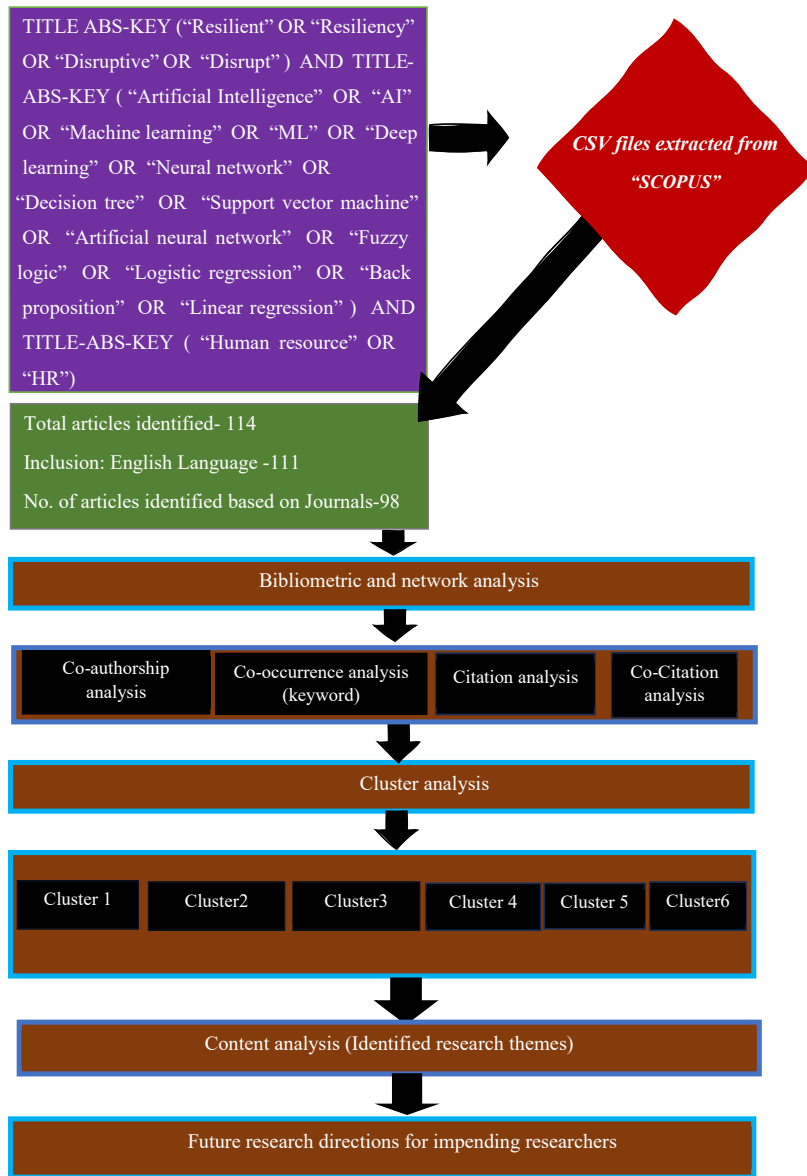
TITLE ABS-KEY (“Resilient” OR “Resiliency” OR “Disruptive” OR “Disrupt” ) AND TITLE-ABS-KEY ( “Artificial Intelligence” OR “AI” OR “Machine learning” OR “ML” OR “Deep learning” OR “Neural network” OR “Decision tree” OR “Support vector machine” OR “Artificial neural network” OR “Fuzzy logic” OR “Logistic regression” OR “Back proposition” OR “Linear regression” ) AND TITLE-ABS-KEY ( “Human resource” OR “HR”)

CSV files extracted from “SCOPUS”

Total articles identified- 114

Inclusion: English Language -111

No. of articles identified based on Journals-98

Bibliometric and network analysis

Co-authorship analysis

Co-occurrence analysis (keyword)

Citation analysis

Co-Citation analysis

Cluster analysis

Cluster 1

Cluster2

Cluster3

Cluster 4

Cluster 5

Cluster6

Content analysis (Identified research themes)

Future research directions for impending researchers